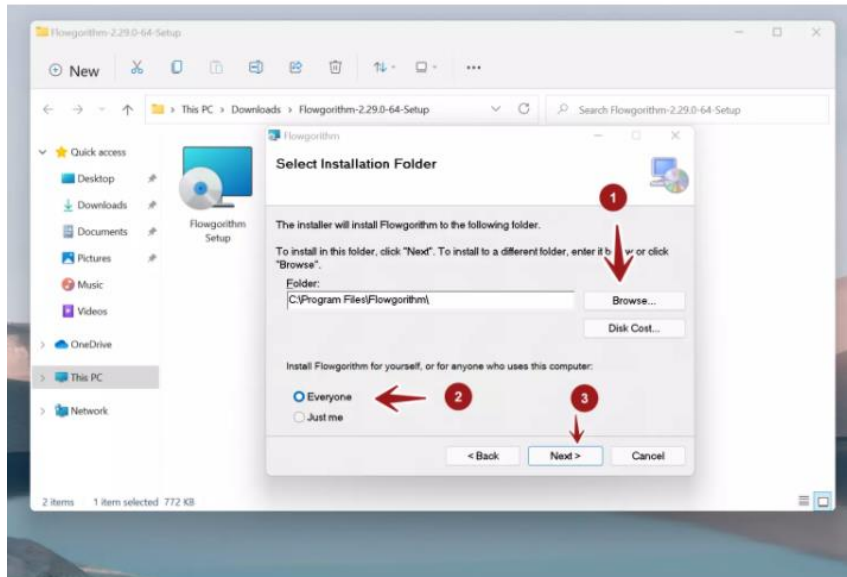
Flowgorithm-2.29.0-64-Setup

New

This PC > Downloads > Flowgorithm-2.29.0-64-Setup

Search Flowgorithm-2.29.0-64-Setup

Quick access
Desktop
Downloads
Documents
Pictures
Music
Videos
OneDrive
This PC
Network

Flowgorithm Setup

2 items 1 item selected 772 KB

Flowgorithm

Select Installation Folder

The installer will install Flowgorithm to the following folder.

To install in this folder, click "Next". To install to a different folder, enter it b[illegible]w or click "Browse".

Folder:
C:\Program Files\Flowgorithm\

Browse...

Disk Cost...

Install Flowgorithm for yourself, or for anyone who uses this computer:

Everyone

Just me

< Back

Next >

Cancel

1

2

3